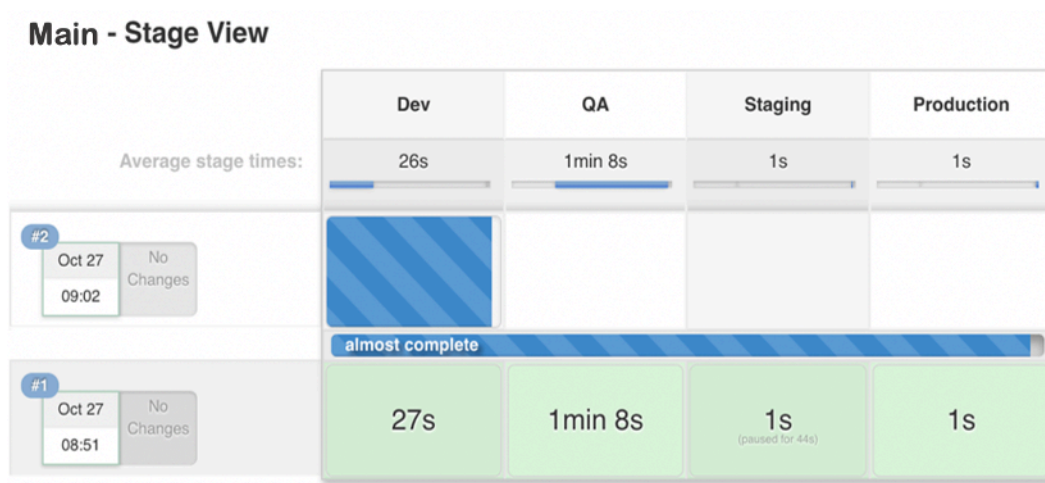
Main - Stage View

| | Dev | QA | Staging | Production |
|---|---|---|---|---|
| Average stage times: | 26s | 1min 8s | 1s | 1s |
| #2 Oct 27 09:02 No Changes | | | | |
| #1 Oct 27 08:51 No Changes | 27s | 1min 8s | 1s (paused for 44s) | 1s |

almost complete